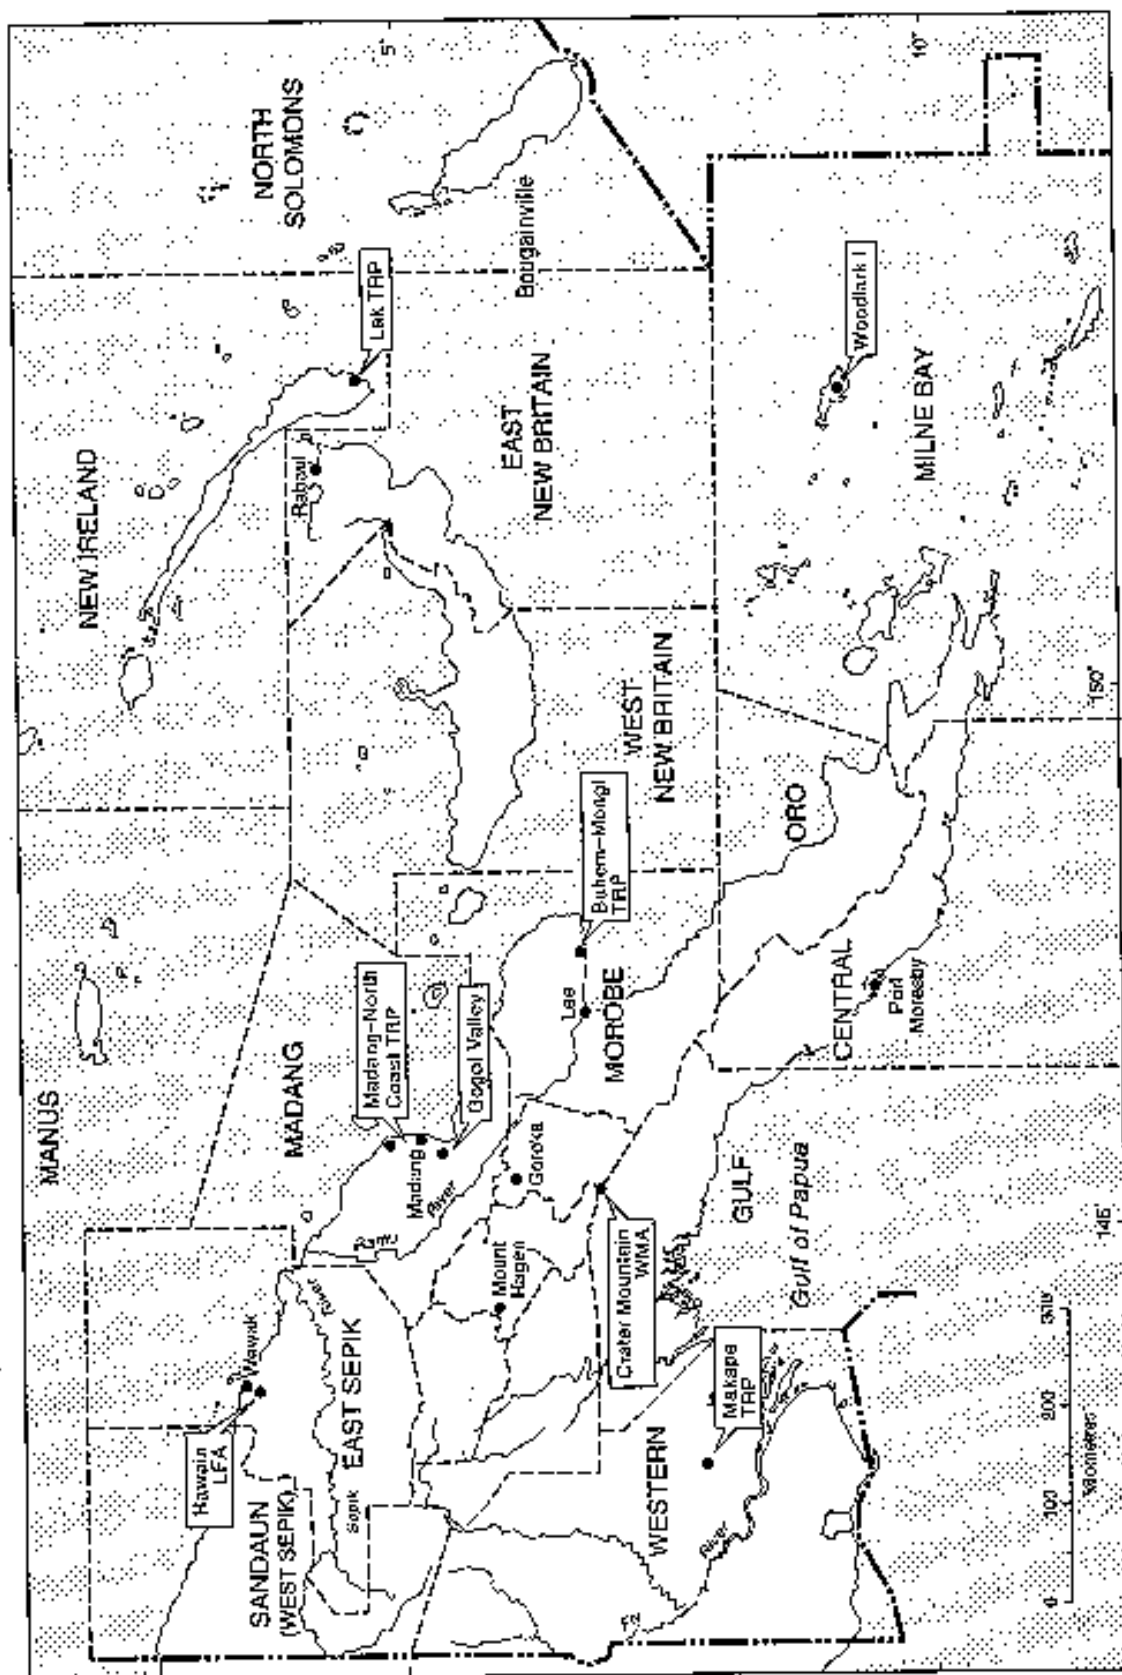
5°
NORTH SOLOMONS
Bougainville
Lak TRP
NEW IRELAND
Rabaul
EAST NEW BRITAIN
Woodlark I
MILNE BAY
10°
WEST NEW BRITAIN
ORO
150°
Buhem–Mongi TRP
MANUS
MADANG
Madang–North Coast TRP
Gogol Valley
Lae
MOROBE
CENTRAL
Port Moresby
Madang
River
Goroka
GULF
Gulf of Papua
Crater Mountain WMA
Mount Hagen
145°
Wewak
EAST SEPIK
Hawain LFA
SANDAUN (WEST SEPIK)
Sepik
Makapa TRP
WESTERN
River
Fly
0 100 200 300
Kilometer